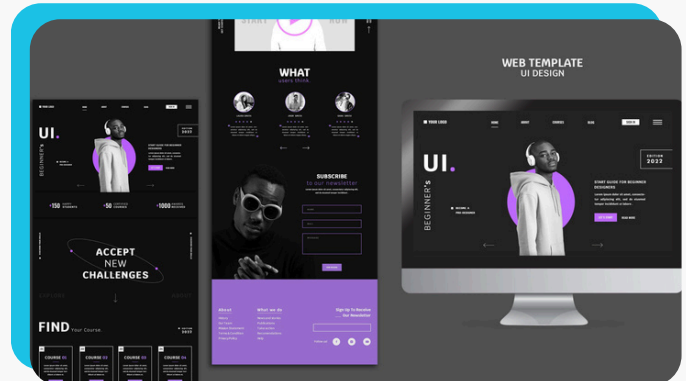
WEB TEMPLATE
UI DESIGN

START NOW

WHAT
users think

SUBSCRIBE
to our newsletter

UI.
BEGINNER'S
EDITION
2022
+150
+50
+1000

ACCEPT
NEW
CHALLENGES

FIND Your Course.
COURSE 01
COURSE 02
COURSE 03
COURSE 04

About
What we do
Sign Up To Receive Our Newsletter

YOUR LOGO
HOME
ABOUT
COURSES
BLOG
UI.
BEGINNER'S
EDITION
2022
START GUIDE FOR BEGINNER DESIGNERS
READ MORE